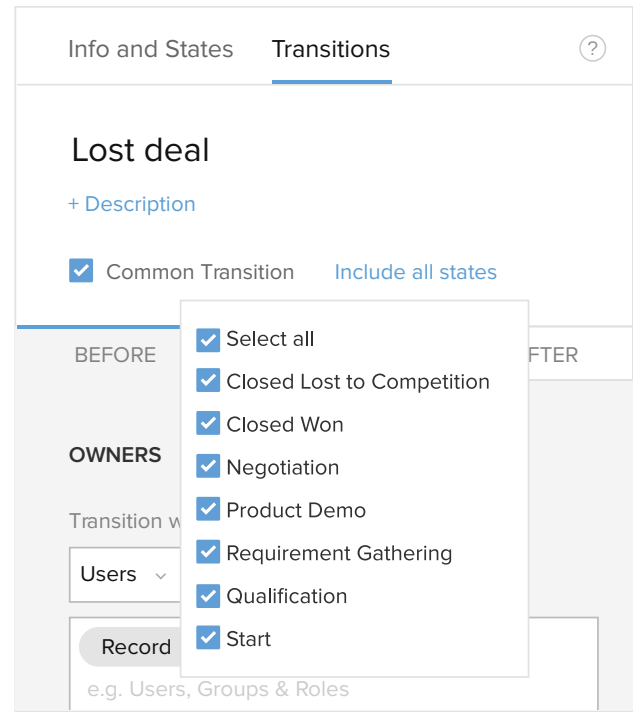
Info and States Transitions ?

Lost deal

+ Description

Common Transition Include all states

BEFORE

OWNERS

Transition w

Users

Record

e.g. Users, Groups & Roles

FTER

Select all
Closed Lost to Competition
Closed Won
Negotiation
Product Demo
Requirement Gathering
Qualification
Start